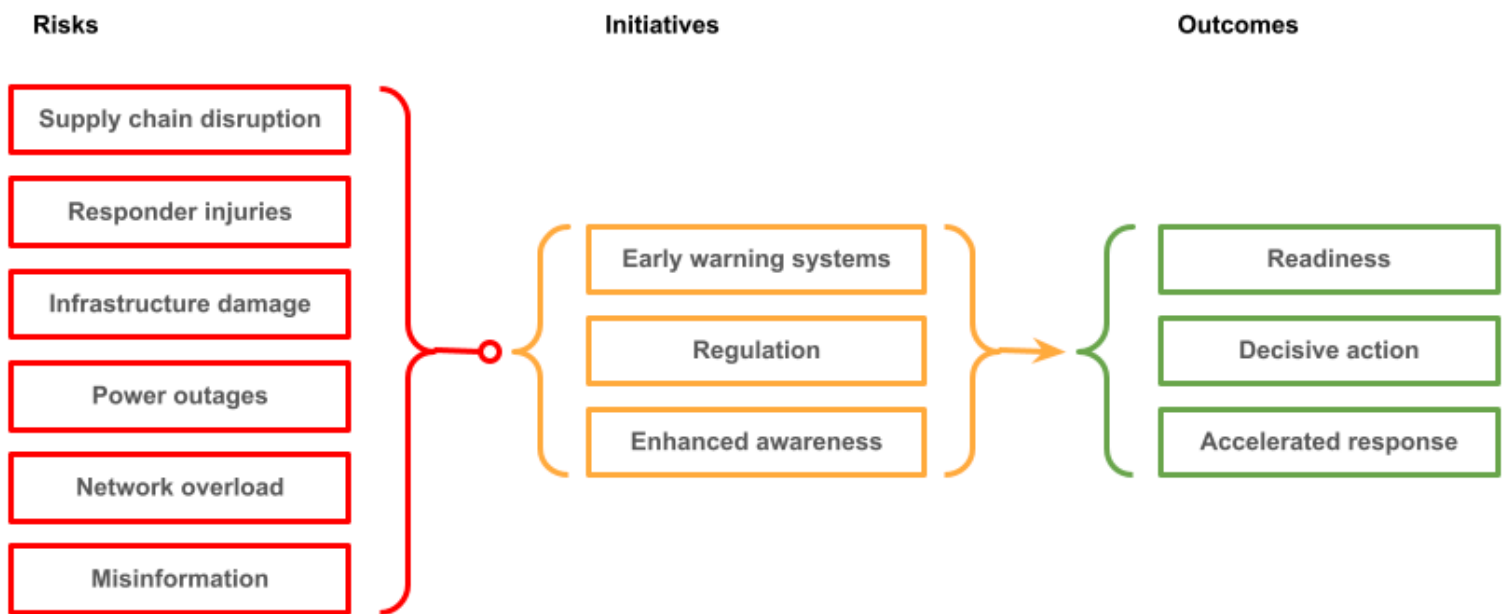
Risks

Supply chain disruption

Responder injuries

Infrastructure damage

Power outages

Network overload

Misinformation

Initiatives

Early warning systems

Regulation

Enhanced awareness

Outcomes

Readiness

Decisive action

Accelerated response